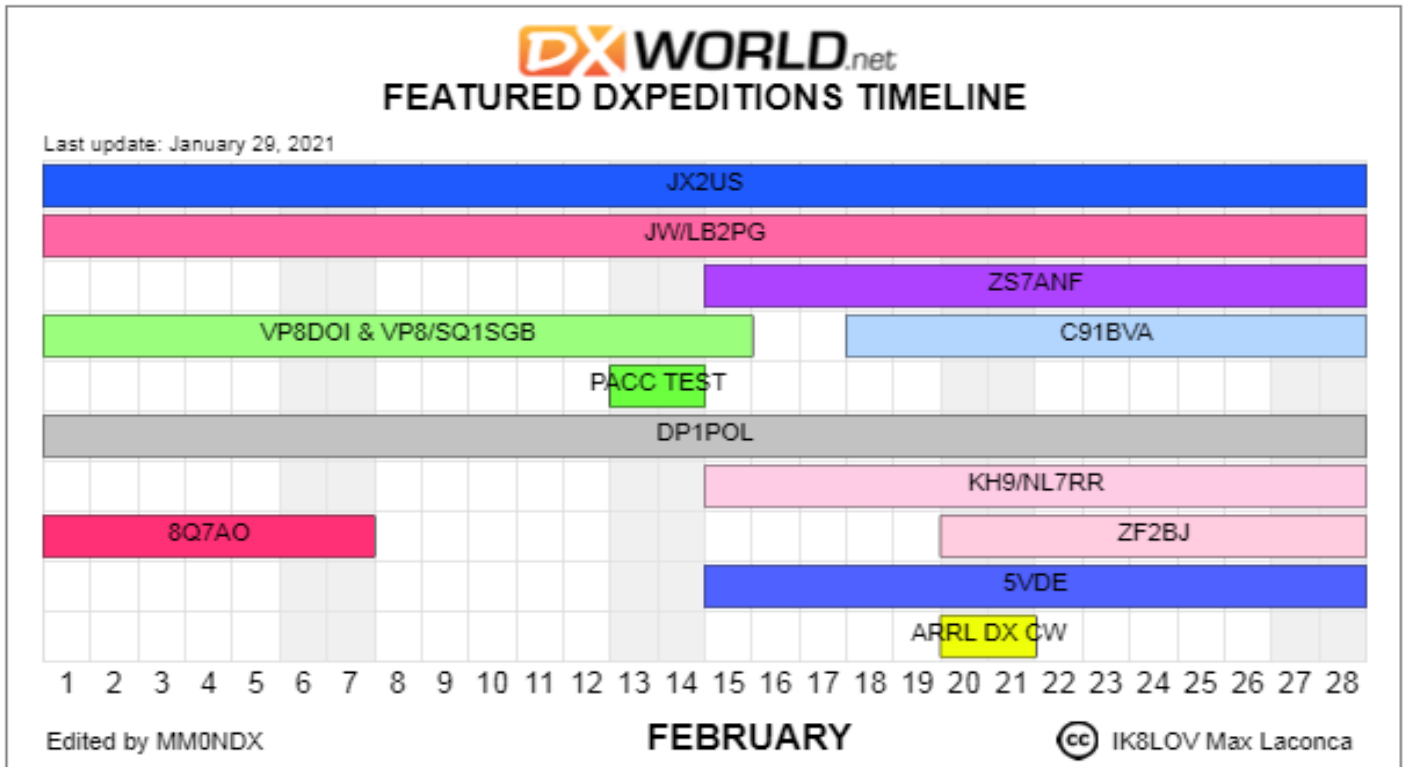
DXWORLD.net
FEATURED DXPEDITIONS TIMELINE

Last update: January 29, 2021

JX2US
JW/LB2PG
ZS7ANF
VP8DOI & VP8/SQ1SGB
C91BVA
PACC TEST
DP1POL
KH9/NL7RR
8Q7AO
ZF2BJ
5VDE
ARRL DX CW

1 2 3 4 5 6 7 8 9 10 11 12 13 14 15 16 17 18 19 20 21 22 23 24 25 26 27 28

Edited by MM0NDX
FEBRUARY
cc IK8LOV Max Laconca